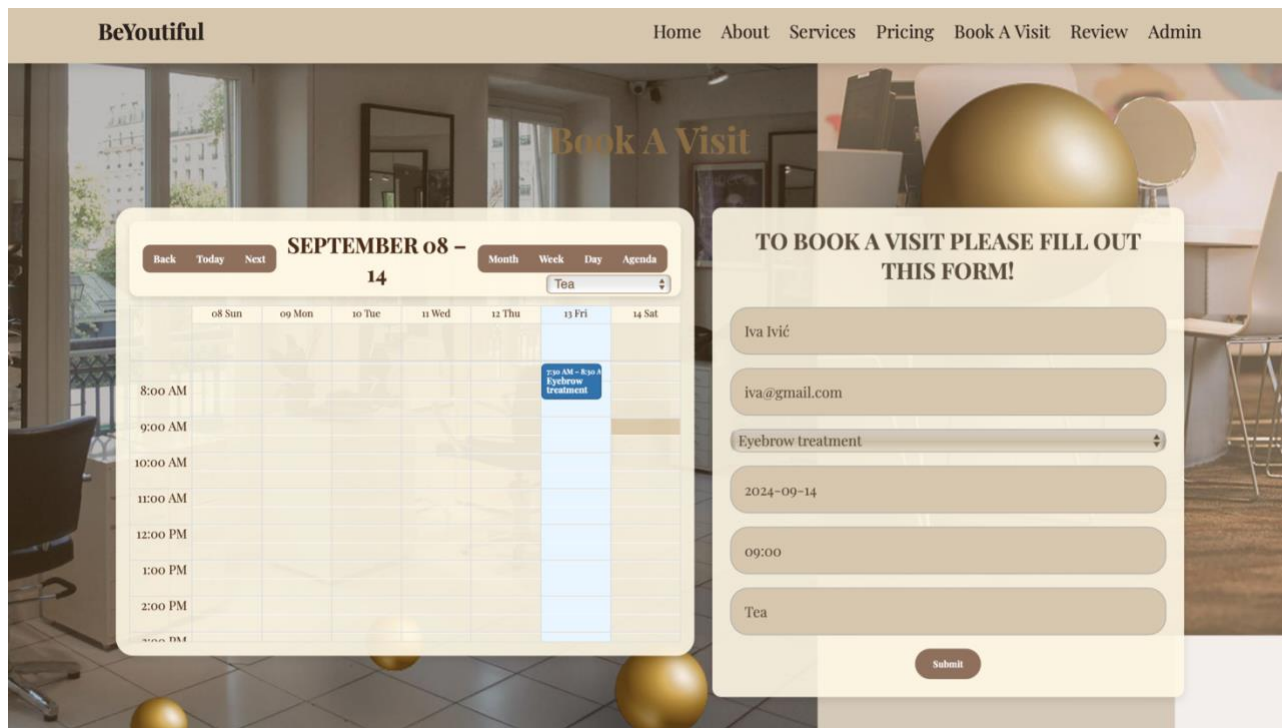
BeYoutiful

Home About Services Pricing Book A Visit Review Admin

Book A Visit

Back Today Next

SEPTEMBER 08 – 14

Month Week Day Agenda

Tea

| | 08 Sun | 09 Mon | 10 Tue | 11 Wed | 12 Thu | 13 Fri | 14 Sat |
|---|---|---|---|---|---|---|---|
| 8:00 AM | | | | | | 7:30 AM – 8:30 A Eyebrow treatment | |
| 9:00 AM | | | | | | | |
| 10:00 AM | | | | | | | |
| 11:00 AM | | | | | | | |
| 12:00 PM | | | | | | | |
| 1:00 PM | | | | | | | |
| 2:00 PM | | | | | | | |
| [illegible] | | | | | | | |

TO BOOK A VISIT PLEASE FILL OUT THIS FORM!

Iva Ivić

iva@gmail.com

Eyebrow treatment

2024-09-14

09:00

Tea

Submit